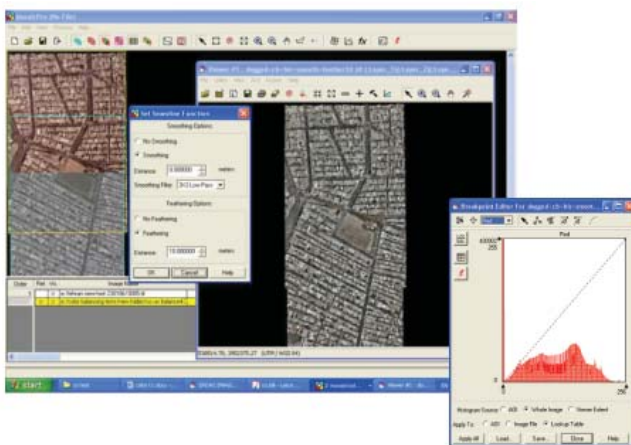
MosaicPro (No File)

Set Seamline Function

Smoothing Options

No Smoothing

Smoothing

Distance: 0.000000 meters

Smoothing Filter: 3x3 Low-Pass

Feathering Options

No Feathering

Feathering

Distance: 10.000000 meters

OK

Cancel

Help

Viewer #1

Breakpoint Editor

Red

255

0

255

Histogram Source: AOI Whole Image Viewer Extent

Apply To: AOI Image File Lookup Table

Apply All

Load...

Save...

Close

Help

start